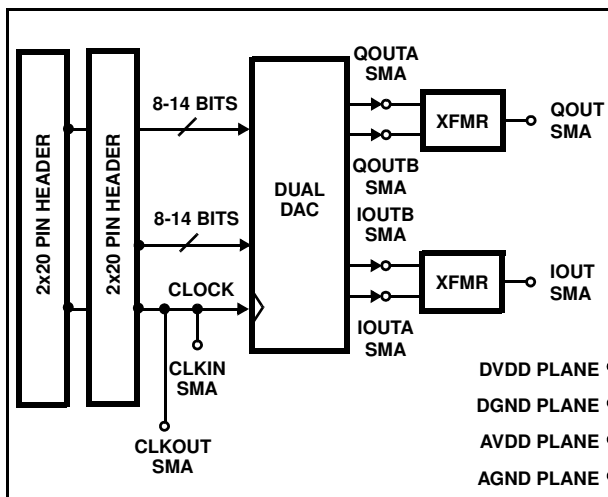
2x20 PIN HEADER

2x20 PIN HEADER

8-14 BITS

8-14 BITS

CLOCK

CLKIN SMA

CLKOUT SMA

DUAL DAC

QOUTA SMA

QOUTB SMA

IOUTB SMA

IOUTA SMA

XFMR

XFMR

QOUT SMA

IOUT SMA

DVDD PLANE

DGND PLANE

AVDD PLANE

AGND PLANE